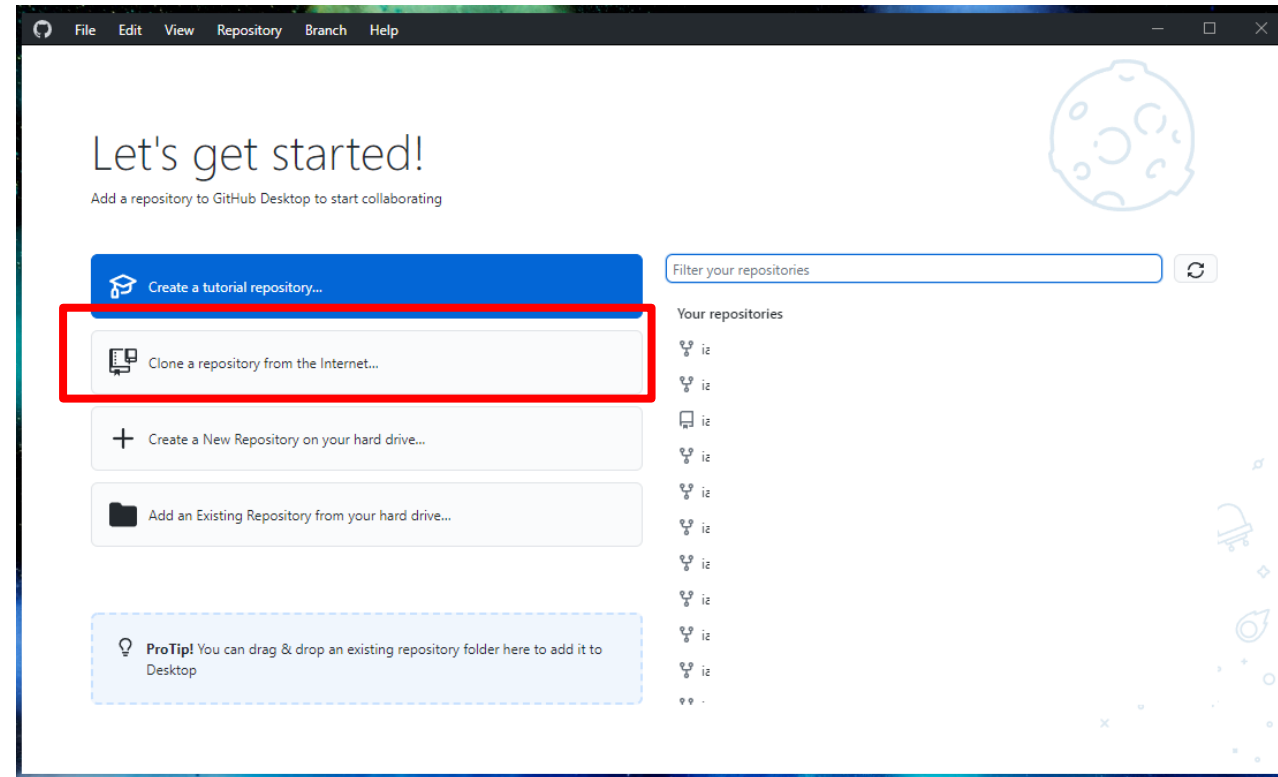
File Edit View Repository Branch Help

Let's get started!

Add a repository to GitHub Desktop to start collaborating

Create a tutorial repository...

Clone a repository from the Internet...

Create a New Repository on your hard drive...

Add an Existing Repository from your hard drive...

ProTip! You can drag & drop an existing repository folder here to add it to Desktop

Filter your repositories

Your repositories

ia
ia
ia
ia
ia
ia
ia
ia
ia
ia